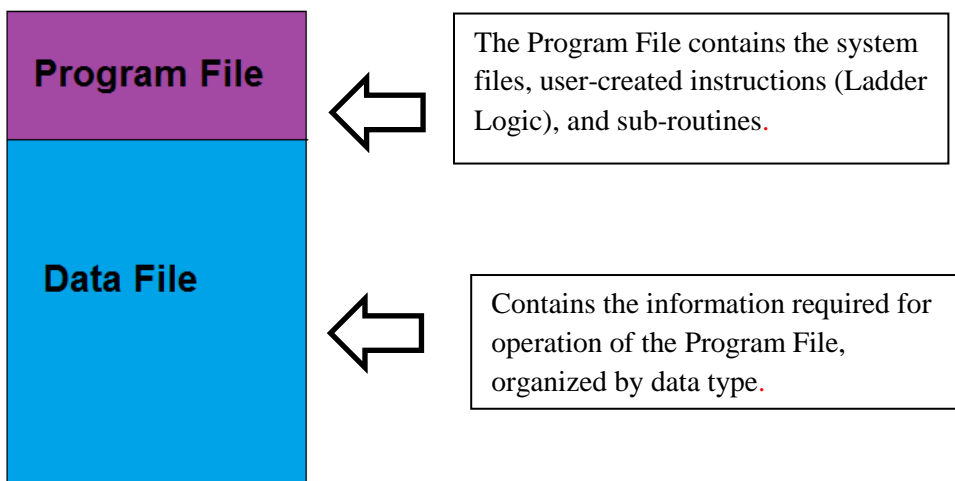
Program File

The Program File contains the system files, user-created instructions (Ladder Logic), and sub-routines.

Data File

Contains the information required for operation of the Program File, organized by data type.